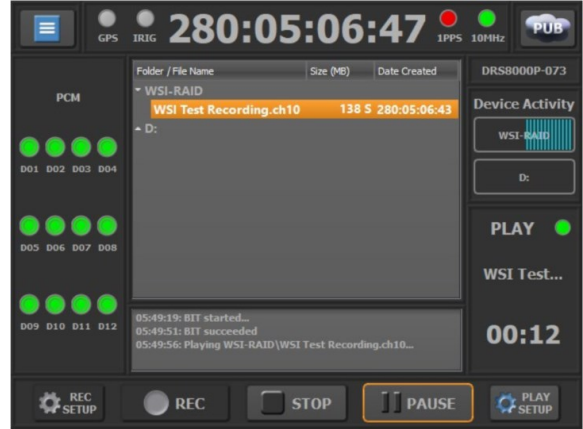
GPS IRIG 280:05:06:47 1PPS 10MHz PUB

PCM

D01 D02 D03 D04

D05 D06 D07 D08

D09 D10 D11 D12

| Folder / File Name | Size (MB) | Date Created |
|---|---|---|
| WSI-RAID | | |
| WSI Test Recording.ch10 | 138 S | 280:05:06:43 |
| D: | | |

05:49:19: BIT started...
05:49:51: BIT succeeded
05:49:56: Playing WSI-RAID\WSI Test Recording.ch10...

DRS8000P-073

Device Activity

WSI-RAID

D:

PLAY

WSI Test...

00:12

REC SETUP

REC

STOP

PAUSE

PLAY SETUP